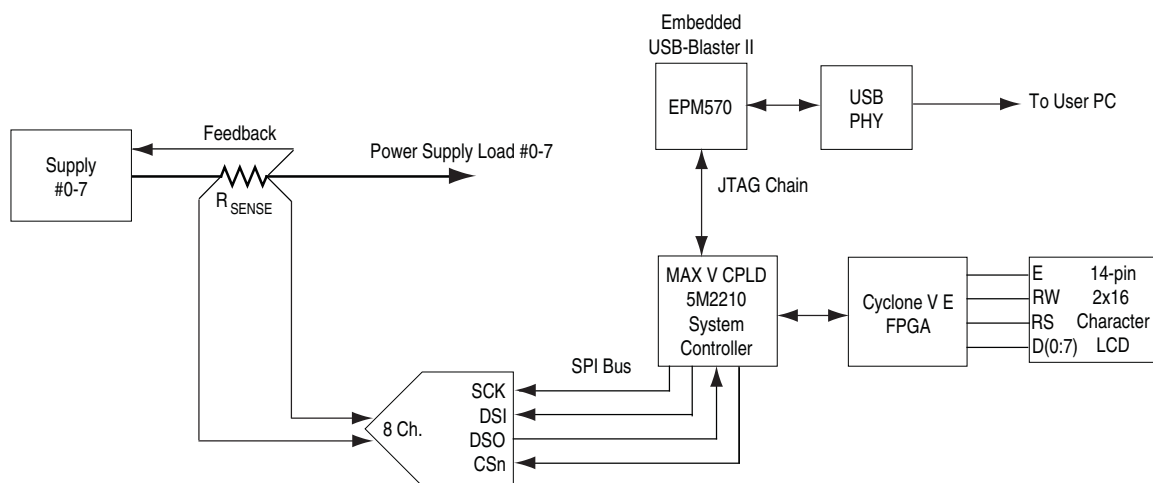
Embedded
USB-Blaster II

EPM570

USB
PHY

To User PC

Feedback

Supply
#0-7

Power Supply Load #0-7

$R_{SENSE}$

JTAG Chain

MAX V CPLD
5M2210
System
Controller

Cyclone V E
FPGA

E
RW
RS
D(0:7)

14-pin
2x16
Character
LCD

SPI Bus

SCK
DSI
DSO
CSn

8 Ch.